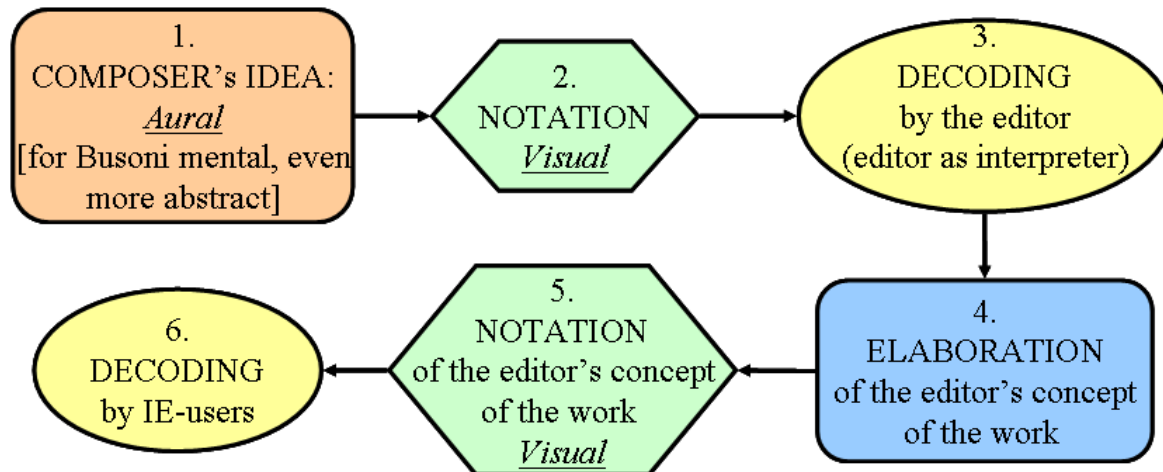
1.
COMPOSER’s IDEA:
*Aural*
[for Busoni mental, even more abstract]

2.
NOTATION
*Visual*

3.
DECODING
by the editor
(editor as interpreter)

4.
ELABORATION
of the editor’s concept of the work

5.
NOTATION
of the editor’s concept of the work
*Visual*

6.
DECODING
by IE-users